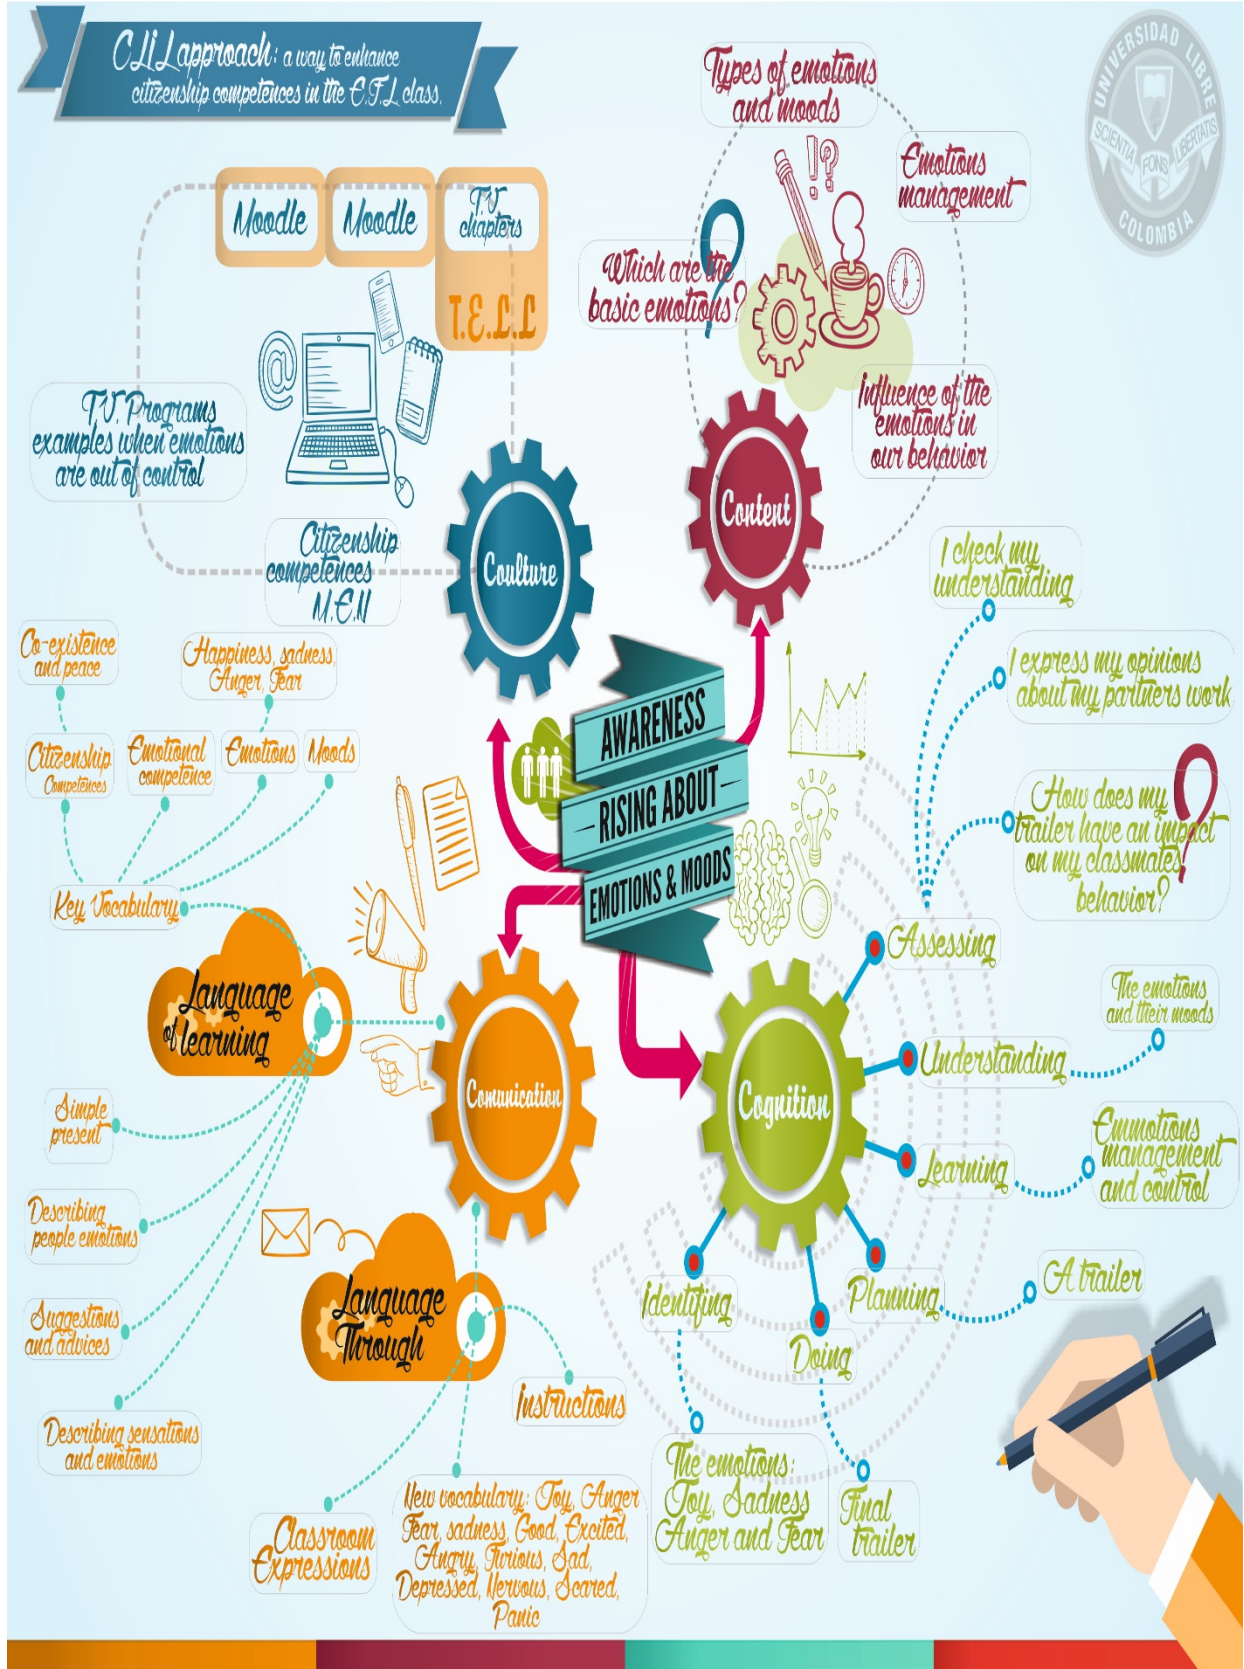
CLIL approach: a way to enhance citizenship competences in the E.F.L class.

UNIVERSIDAD LIBRE
SCIENTIA FONS LIBERTATIS
COLOMBIA

Moodle
Moodle
T.V. chapters
T.E.L.L

T.V. Programs examples when emotions are out of control

Citizenship competences M.E.N

Coulture

Types of emotions and moods

Emotions management

Which are the basic emotions?

Influence of the emotions in our behavior

Content

I check my understanding

I express my opinions about my partners work

How does my trailer have an impact on my classmates behavior?

AWARENESS
RISING ABOUT
EMOTIONS & MOODS

Co-existence and peace

Happiness, sadness Anger, Fear

Citizenship Competences

Emotional competence

Emotions

Moods

Key Vocabulary

Language of learning

Comunication

Cognition

Assessing

The emotions and their moods

Understanding

Learning

Emmotions management and control

Simple present

Describing people emotions

Suggestions and advices

Describing sensations and emotions

Language Through

Instructions

Identifying

Planning

A trailer

Doing

The emotions: Joy, Sadness Anger and Fear

Final trailer

Classroom Expressions

New vocabulary: Joy, Anger Fear, sadness, Good, Excited, Angry, Furious, Sad, Depressed, Nervous, Scared, Panic